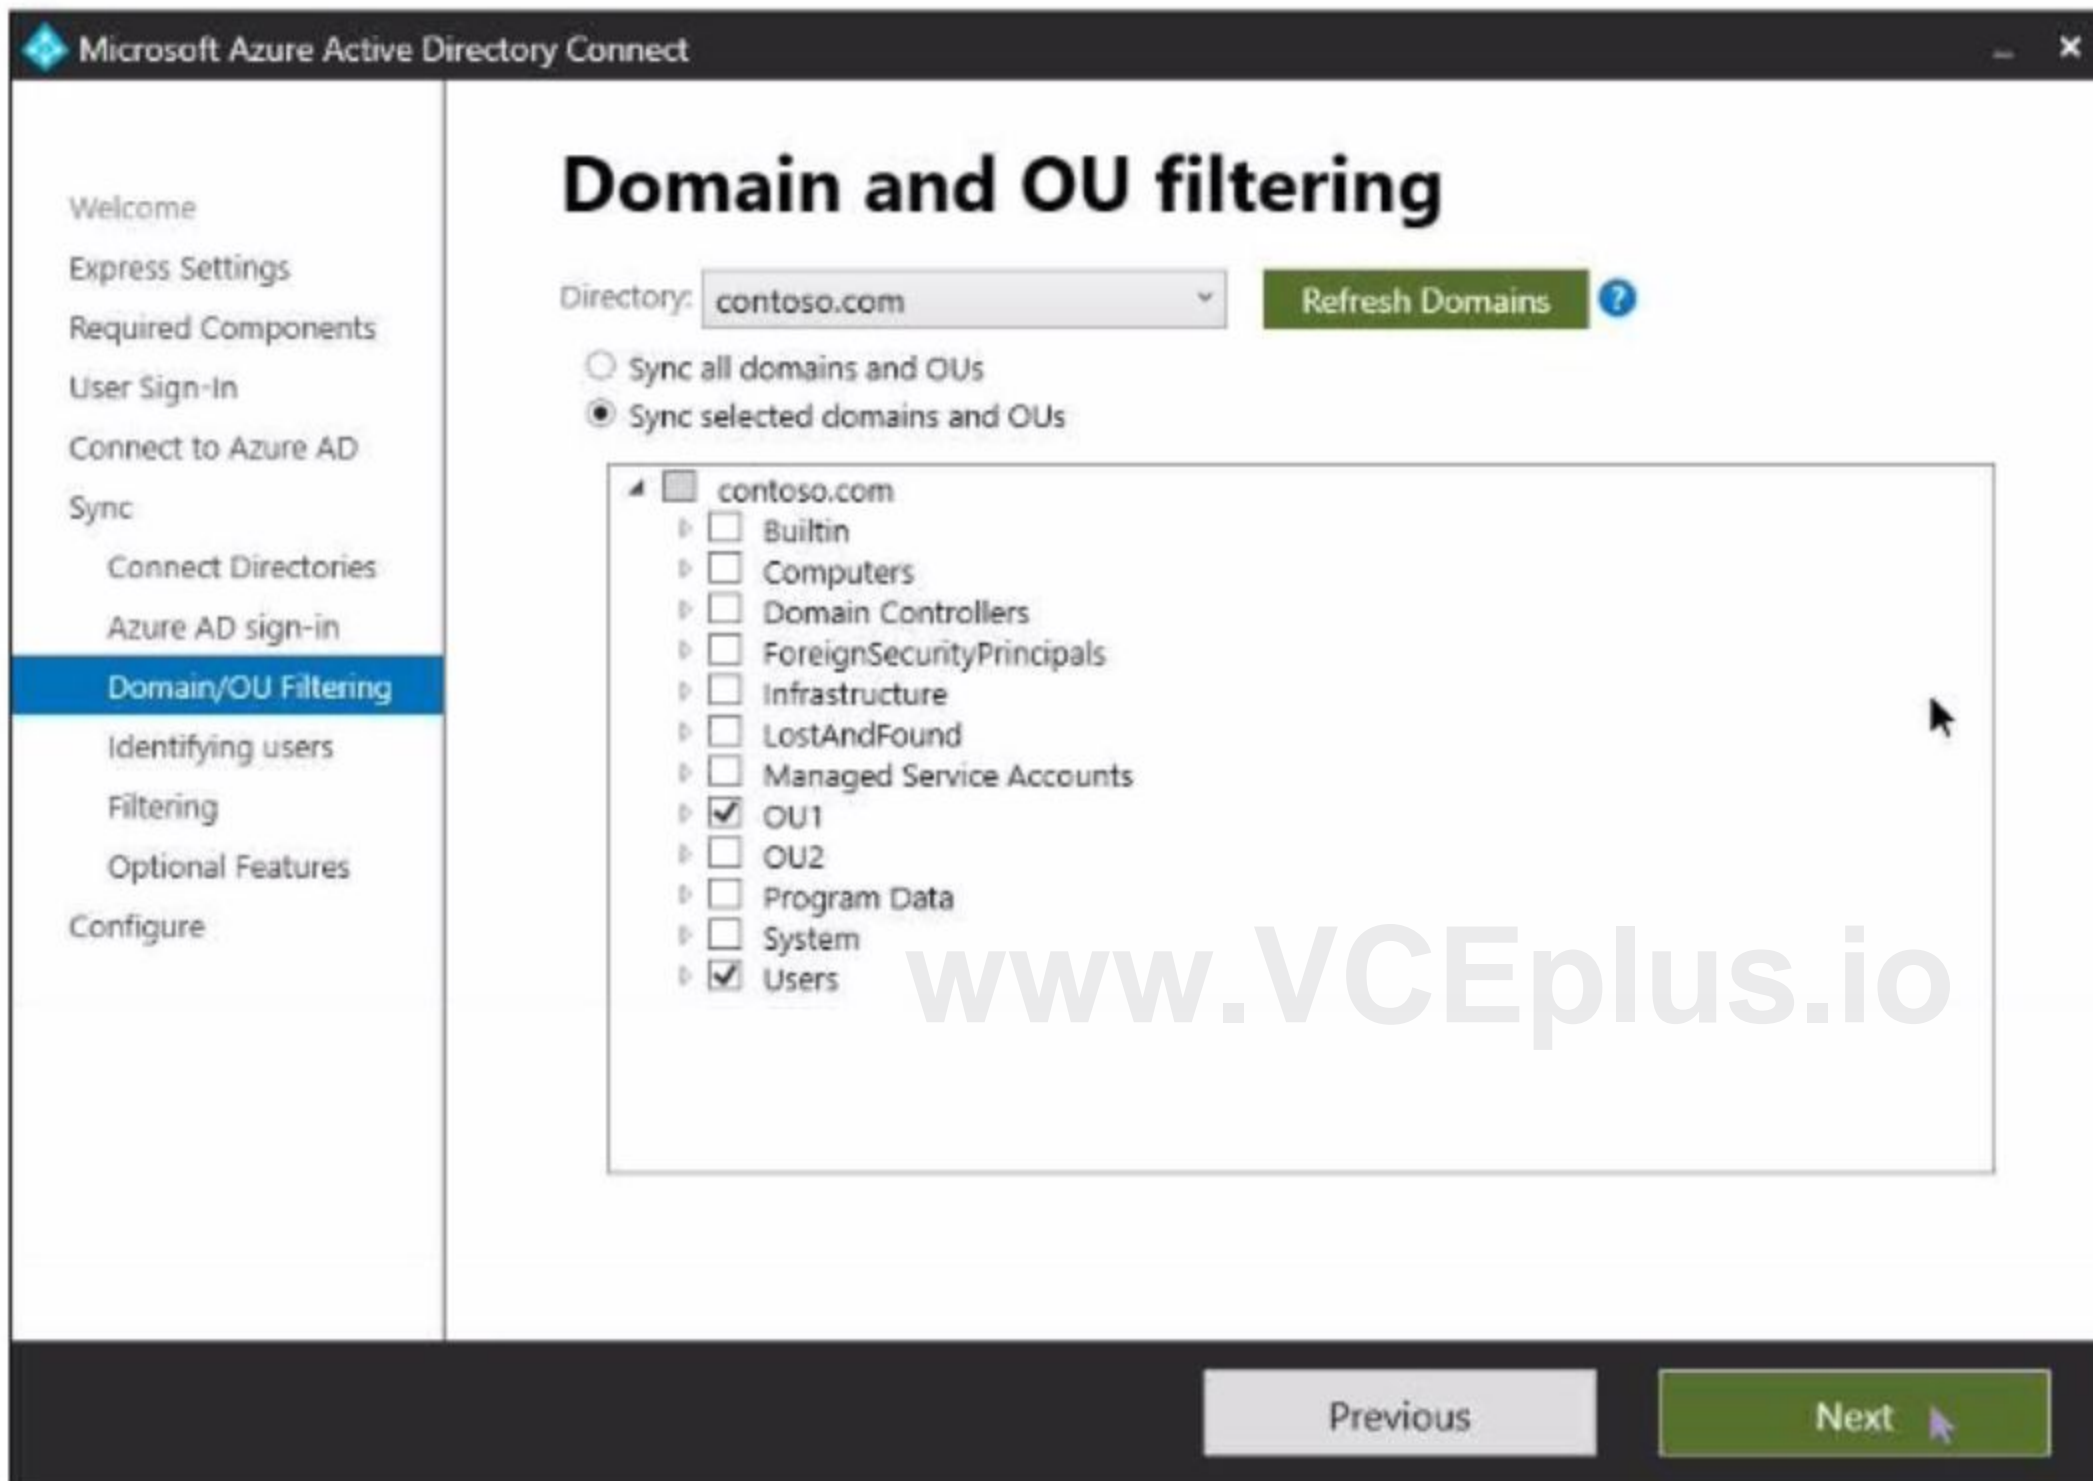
Microsoft Azure Active Directory Connect

Welcome
Express Settings
Required Components
User Sign-In
Connect to Azure AD
Sync
Connect Directories
Azure AD sign-in
Domain/OU Filtering
Identifying users
Filtering
Optional Features
Configure

Domain and OU filtering

Directory: contoso.com

Refresh Domains

Sync all domains and OUs
Sync selected domains and OUs

contoso.com
Builtin
Computers
Domain Controllers
ForeignSecurityPrincipals
Infrastructure
LostAndFound
Managed Service Accounts
OU1
OU2
Program Data
System
Users

www.VCEplus.io

Previous
Next